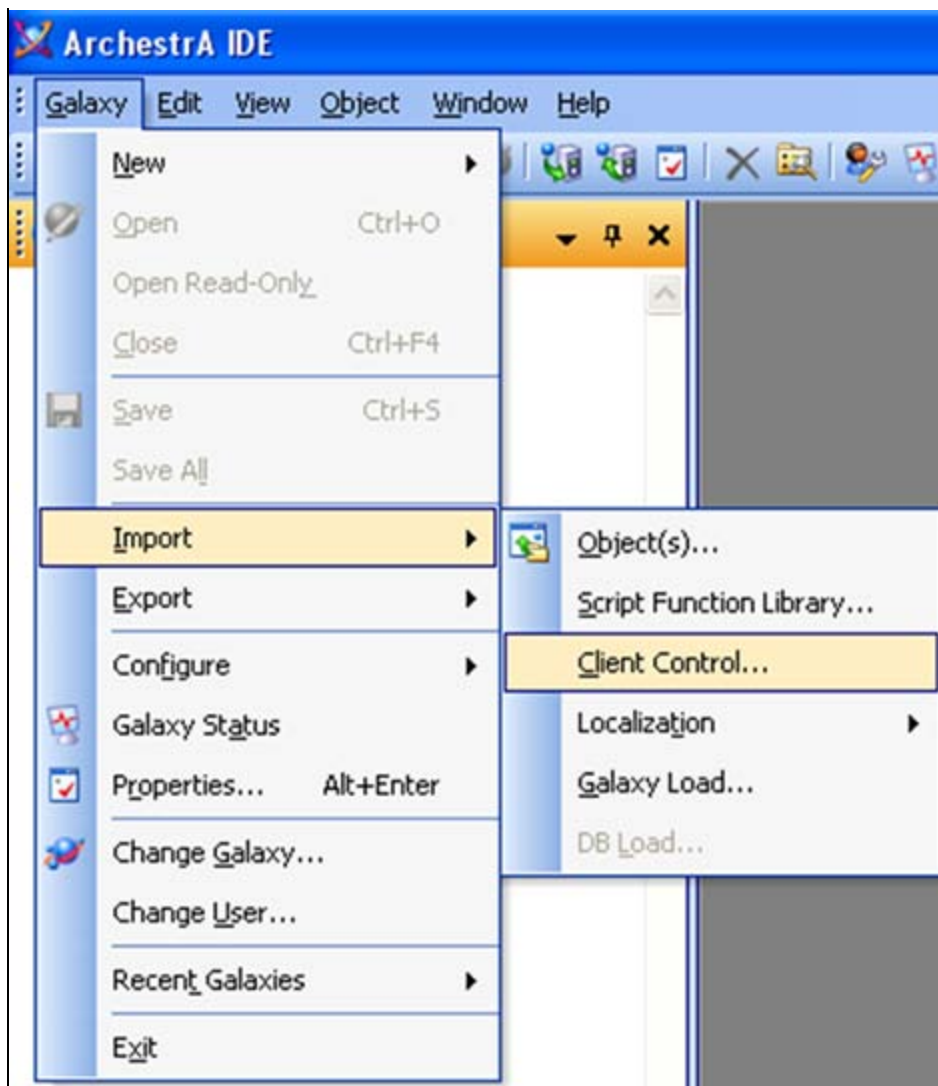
ArchestrA IDE

Galaxy Edit View Object Window Help

New
Open Ctrl+O
Open Read-Only
Close Ctrl+F4
Save Ctrl+S
Save All
Import
Export
Configure
Galaxy Status
Properties... Alt+Enter
Change Galaxy...
Change User...
Recent Galaxies
Exit

Object(s)...
Script Function Library...
Client Control...
Localization
Galaxy Load...
DB Load...